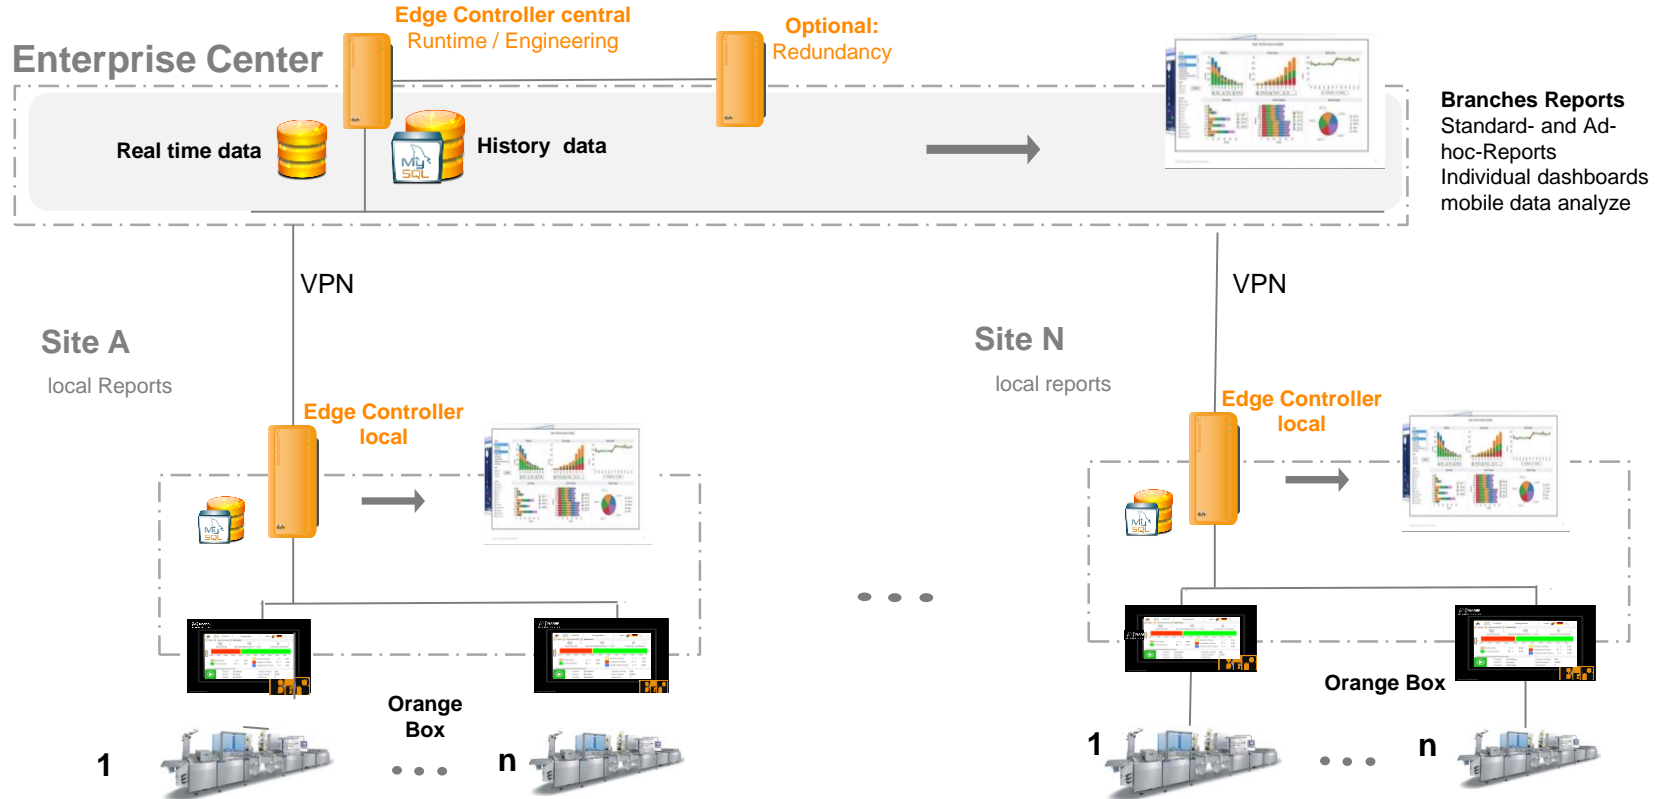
Enterprise Center

Edge Controller central
Runtime / Engineering

Optional:
Redundancy

Real time data

History data

Branches Reports
Standard- and Ad-hoc-Reports
Individual dashboards
mobile data analyze

VPN

VPN

Site A

local Reports

Site N

local reports

Edge Controller
local

Edge Controller
local

Orange Box

Orange Box

1

n

1

n